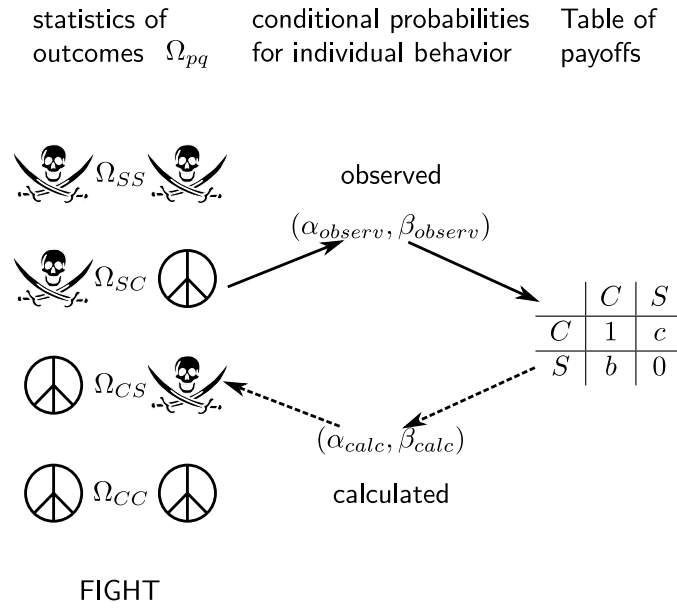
statistics of outcomes $\Omega_{pq}$

conditional probabilities for individual behavior

Table of payoffs

$\Omega_{SS}$

$\Omega_{SC}$

$\Omega_{CS}$

$\Omega_{CC}$

observed

$(\alpha_{observ}, \beta_{observ})$

|  | $C$ | $S$ |
|---|---|---|
| $C$ | $1$ | $c$ |
| $S$ | $b$ | $0$ |

$(\alpha_{calc}, \beta_{calc})$

calculated

FIGHT